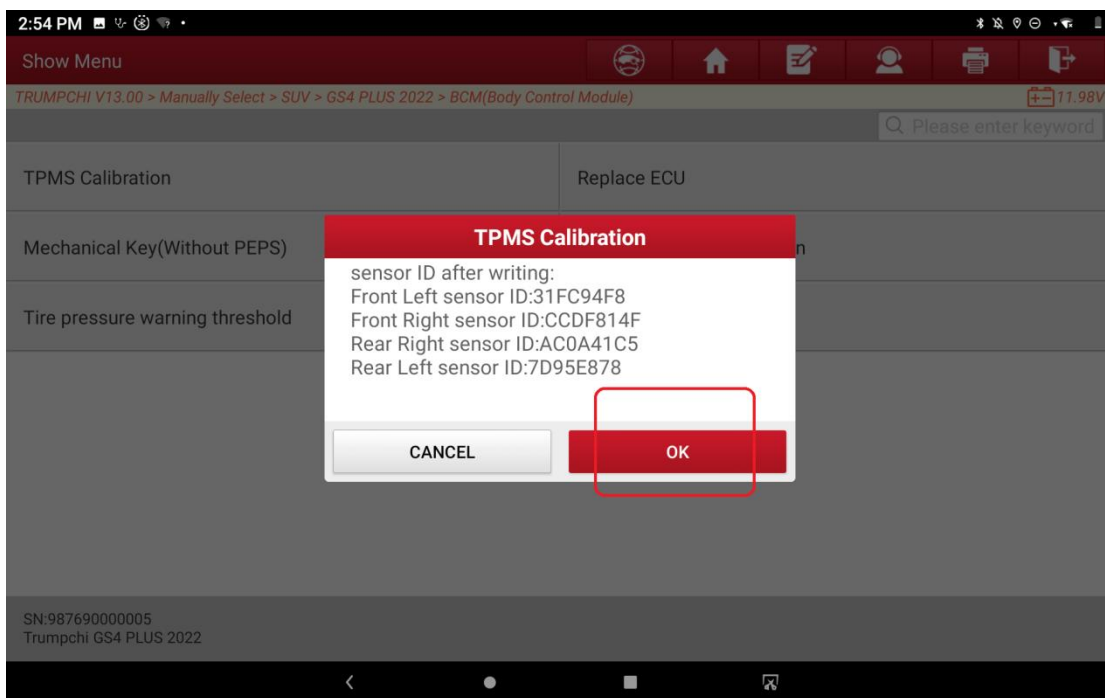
2:54 PM

Show Menu

TRUMPCHI V13.00 > Manually Select > SUV > GS4 PLUS 2022 > BCM(Body Control Module)

11.98V

Please enter keyword

TPMS Calibration

Replace ECU

Mechanical Key(Without PEPS)

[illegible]n

Tire pressure warning threshold

TPMS Calibration

sensor ID after writing:
Front Left sensor ID:31FC94F8
Front Right sensor ID:CCDF814F
Rear Right sensor ID:AC0A41C5
Rear Left sensor ID:7D95E878

CANCEL

OK

SN:987690000005
Trumpchi GS4 PLUS 2022